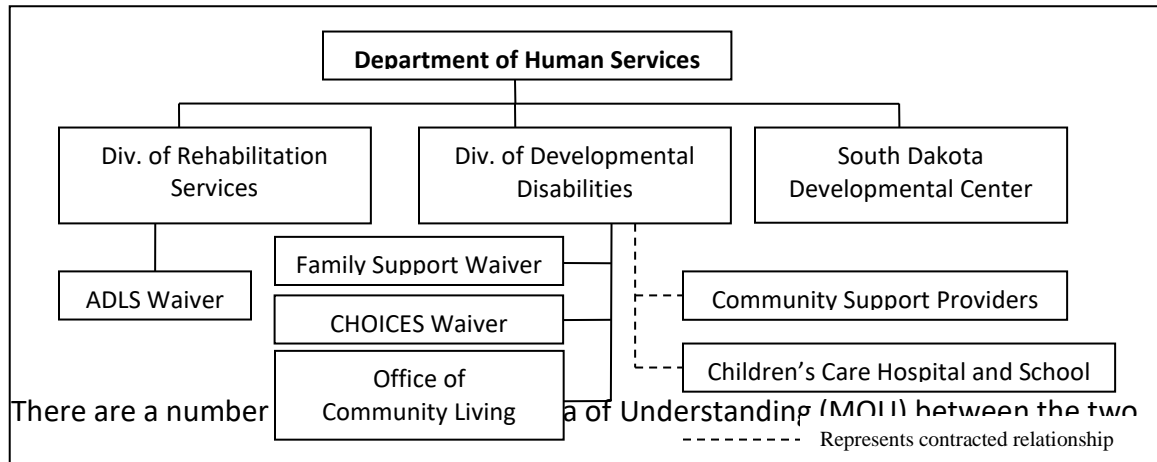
Department of Human Services

Div. of Rehabilitation Services

Div. of Developmental Disabilities

South Dakota Developmental Center

ADLS Waiver

Family Support Waiver

CHOICES Waiver

Office of Community Living

Community Support Providers

Children's Care Hospital and School

There are a number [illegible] a of Understanding (MOU) between the two

Represents contracted relationship